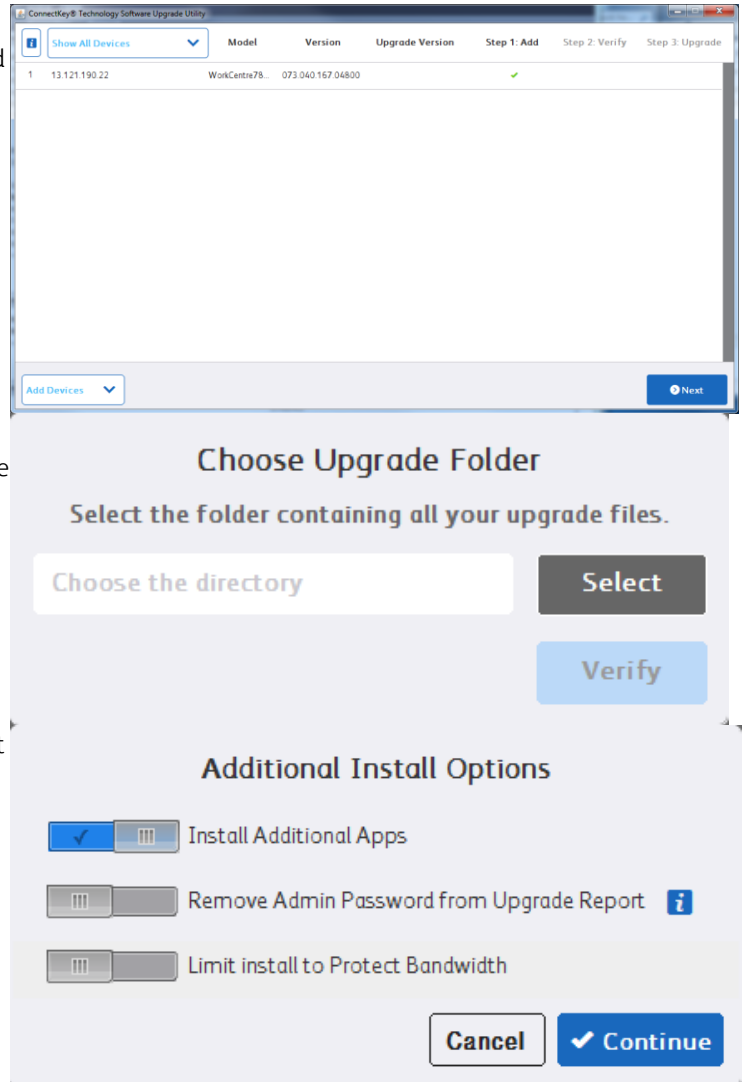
ConnectKey® Technology Software Upgrade Utility

Show All Devices

| | | Model | Version | Upgrade Version | Step 1: Add | Step 2: Verify | Step 3: Upgrade |
|---|---|---|---|---|---|---|---|
| 1 | 13.121.190.22 | WorkCentre78... | 073.040.167.04800 | | ✔ | | |

Add Devices

Next

Choose Upgrade Folder

Select the folder containing all your upgrade files.

Choose the directory

Select

Verify

Additional Install Options

Install Additional Apps

Remove Admin Password from Upgrade Report

Limit install to Protect Bandwidth

Cancel

Continue